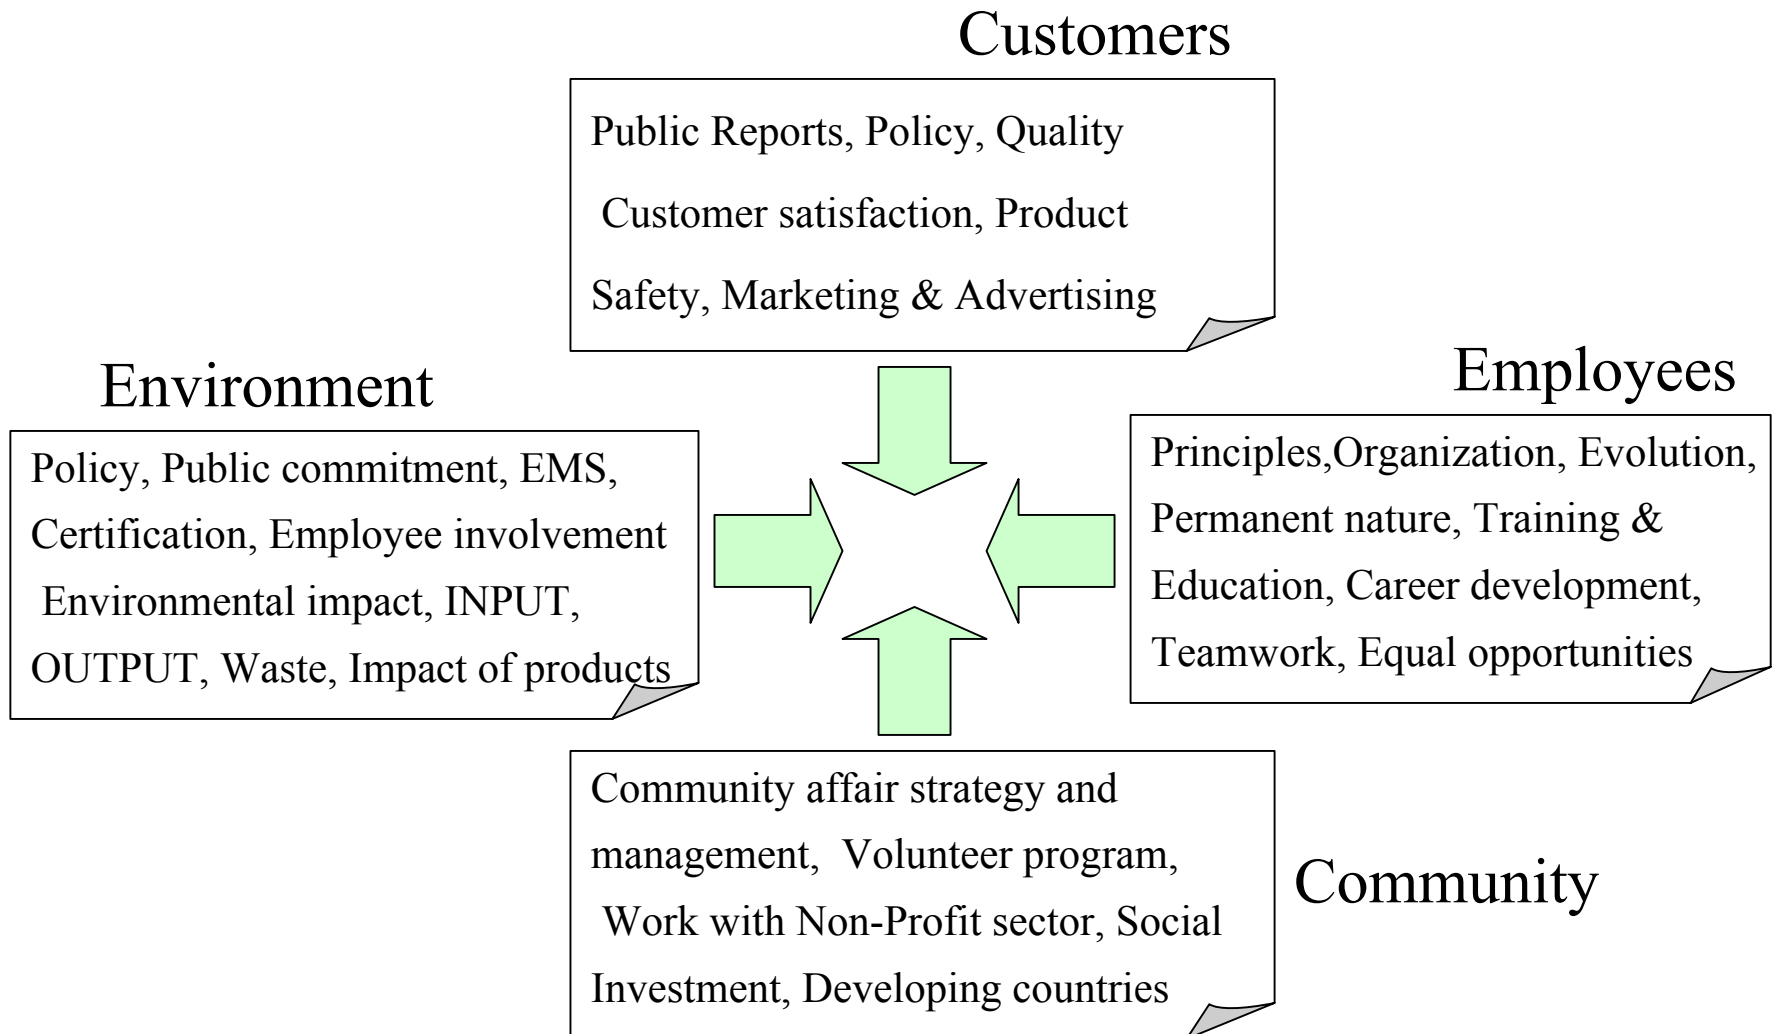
Customers

Public Reports, Policy, Quality Customer satisfaction, Product Safety, Marketing & Advertising

Environment

Policy, Public commitment, EMS, Certification, Employee involvement Environmental impact, INPUT, OUTPUT, Waste, Impact of products

Employees

Principles,Organization, Evolution, Permanent nature, Training & Education, Career development, Teamwork, Equal opportunities

Community affair strategy and management, Volunteer program, Work with Non-Profit sector, Social Investment, Developing countries

Community